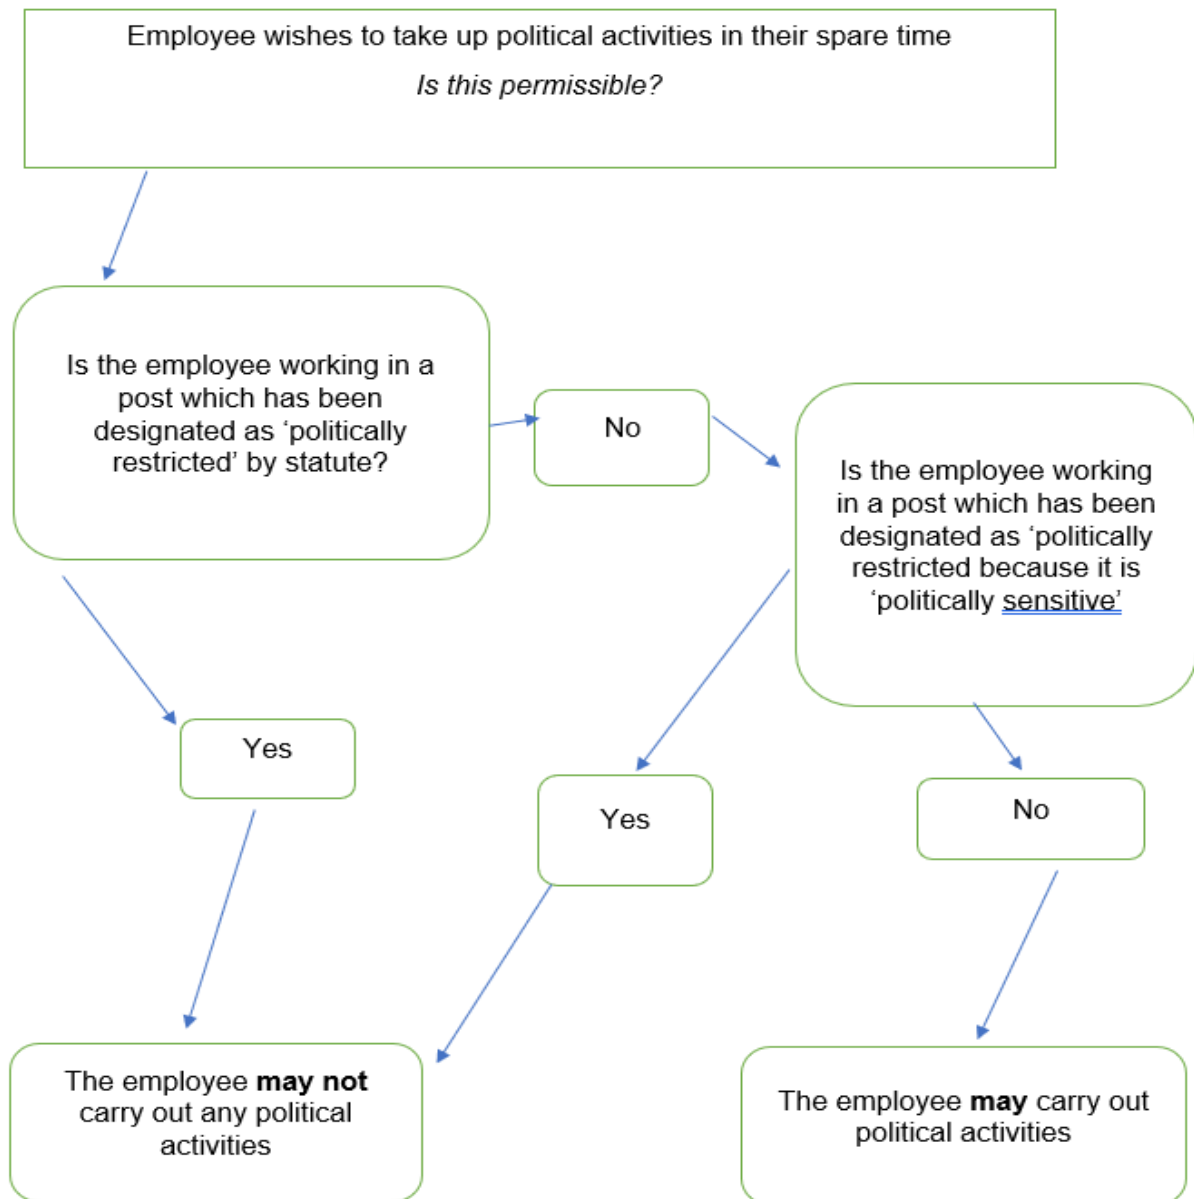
Employee wishes to take up political activities in their spare time

*Is this permissible?*

Is the employee working in a post which has been designated as ‘politically restricted’ by statute?

No

Is the employee working in a post which has been designated as ‘politically restricted because it is ‘politically sensitive’

Yes

Yes

No

The employee **may not** carry out any political activities

The employee **may** carry out political activities